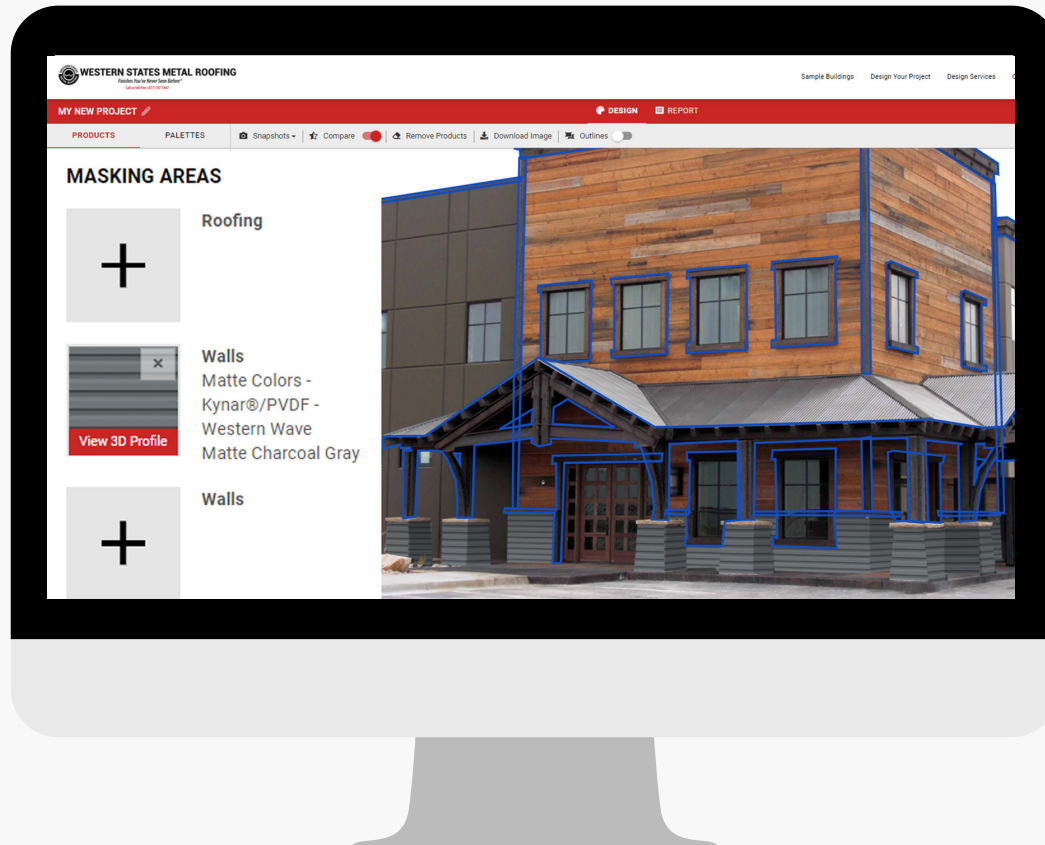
WESTERN STATES METAL ROOFING
Finishes You've Never Seen Before
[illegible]

Sample Buildings Design Your Project Design Services

MY NEW PROJECT

DESIGN REPORT

PRODUCTS PALETTES

Snapshots Compare Remove Products Download Image Outlines

MASKING AREAS

Roofing

Walls
Matte Colors - Kynar®/PVDF - Western Wave Matte Charcoal Gray

View 3D Profile

Walls